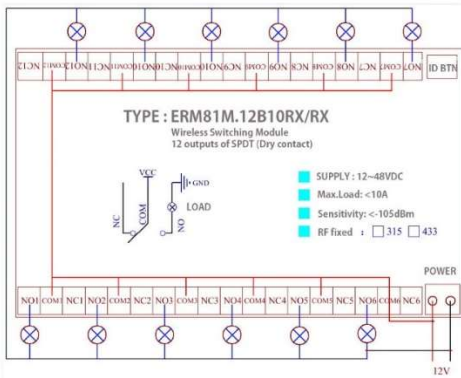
NC12 COM12 NO12 NC11 COM11 NO11 NC10 COM10 NO10 NC9 COM9 NO9 NC8 COM8 NO8 NC7 COM7 NO7

ID BTN

TYPE : ERM81M.12B10RX/RX

Wireless Switching Module
12 outputs of SPDT (Dry contact)

VCC
GND
LOAD
NC
COM
NO

SUPPLY : 12~48VDC
Max.Load: <10A
Sensitivity: <-105dBm
RF fixed : 315 433

POWER

NO1 COM1 NC1 NO2 COM2 NC2 NO3 COM3 NC3 NO4 COM4 NC4 NO5 COM5 NC5 NO6 COM6 NC6

12V